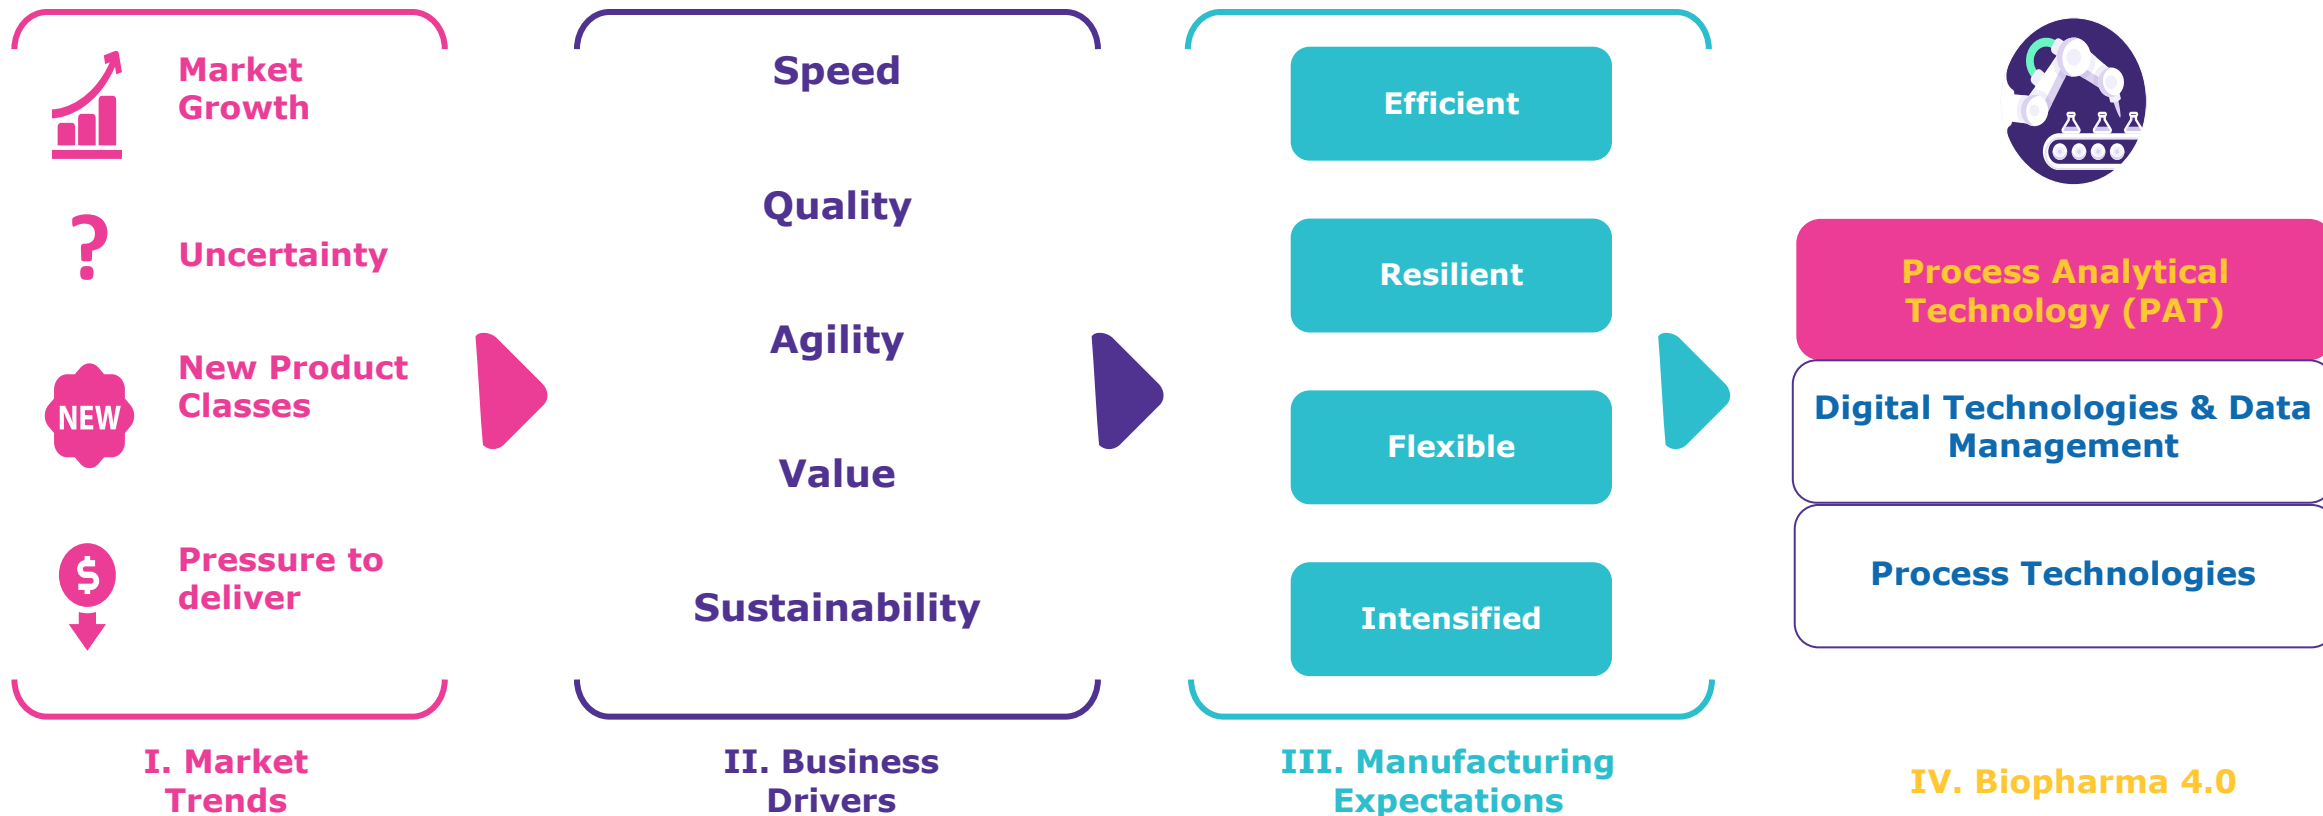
Market Growth

Uncertainty

NEW

New Product Classes

$

Pressure to deliver

I. Market Trends

Speed

Quality

Agility

Value

Sustainability

II. Business Drivers

Efficient

Resilient

Flexible

Intensified

III. Manufacturing Expectations

Process Analytical Technology (PAT)

Digital Technologies & Data Management

Process Technologies

IV. Biopharma 4.0